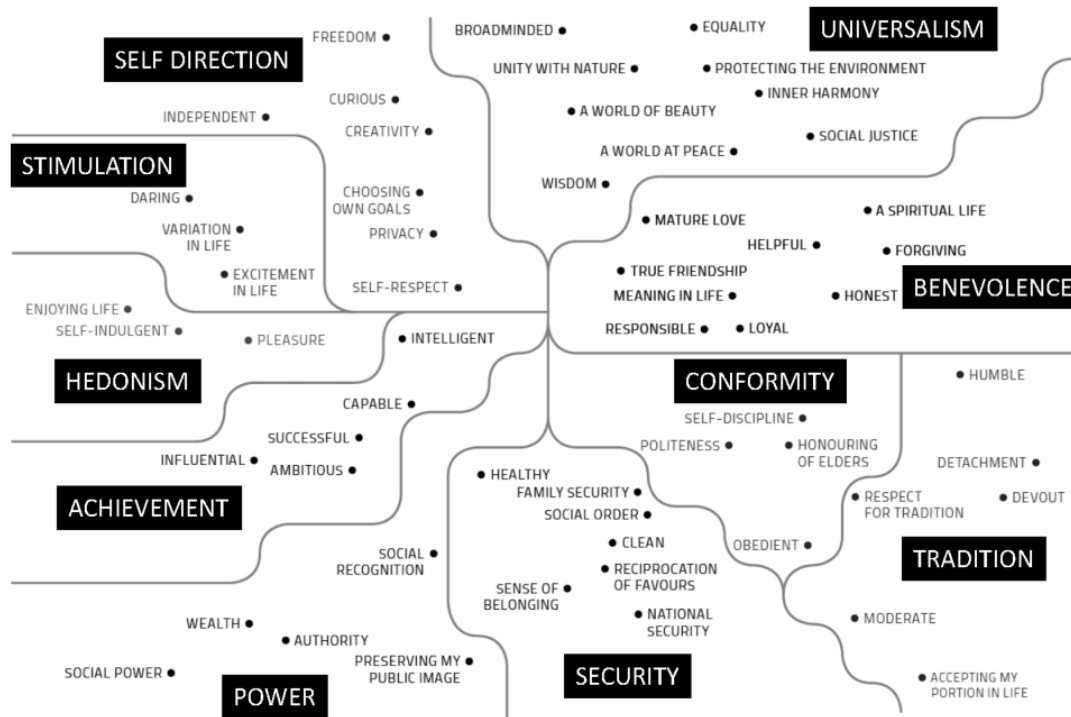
SELF DIRECTION
FREEDOM
INDEPENDENT
CURIOUS
CREATIVITY
CHOOSING OWN GOALS
PRIVACY
SELF-RESPECT

BROADMINDED
EQUALITY
UNIVERSALISM
UNITY WITH NATURE
PROTECTING THE ENVIRONMENT
INNER HARMONY
A WORLD OF BEAUTY
SOCIAL JUSTICE
A WORLD AT PEACE
WISDOM

STIMULATION
DARING
VARIATION IN LIFE
EXCITEMENT IN LIFE

MATURE LOVE
A SPIRITUAL LIFE
HELPFUL
FORGIVING
TRUE FRIENDSHIP
MEANING IN LIFE
HONEST
BENEVOLENCE
RESPONSIBLE
LOYAL

ENJOYING LIFE
SELF-INDULGENT
PLEASURE
INTELLIGENT
HEDONISM

CONFORMITY
HUMBLE
SELF-DISCIPLINE
POLITENESS
HONOURING OF ELDERS
DETACHMENT

CAPABLE
SUCCESSFUL
INFLUENTIAL
AMBITIOUS
ACHIEVEMENT

HEALTHY
FAMILY SECURITY
RESPECT FOR TRADITION
DEVOUT
SOCIAL ORDER
CLEAN
OBEDIENT
TRADITION
SOCIAL RECOGNITION
RECIPROCATION OF FAVOURS
SENSE OF BELONGING
NATIONAL SECURITY
MODERATE

WEALTH
AUTHORITY
PRESERVING MY PUBLIC IMAGE
SOCIAL POWER
POWER
SECURITY
ACCEPTING MY PORTION IN LIFE